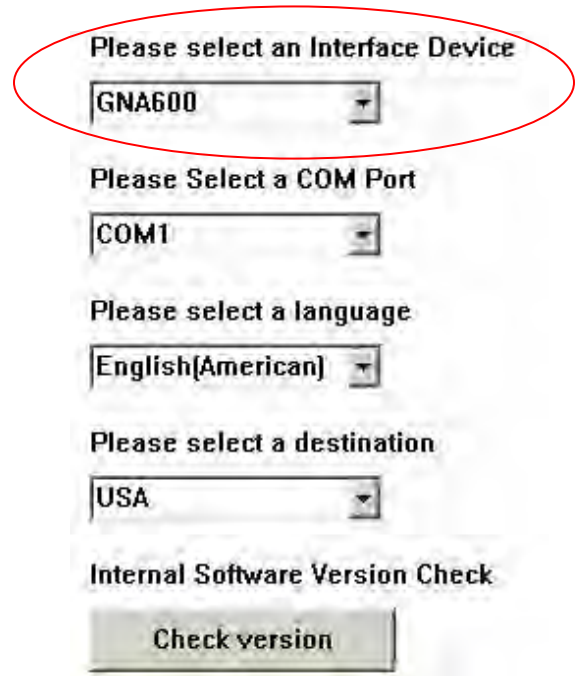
Please select an Interface Device

GNA600

Please Select a COM Port

COM1

Please select a language

English(American)

Please select a destination

USA

Internal Software Version Check

Check version